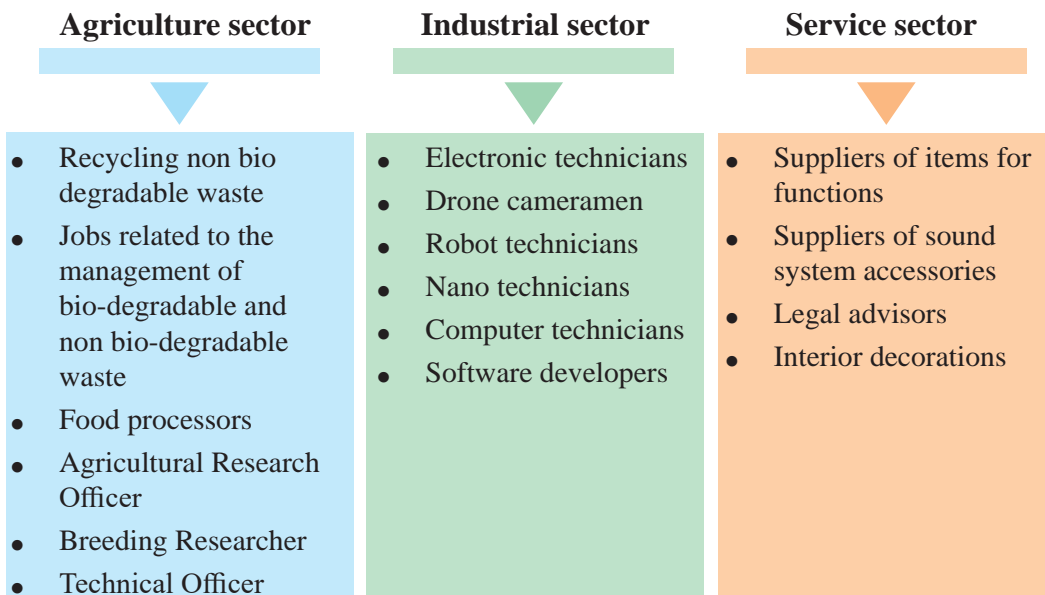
**Agriculture sector**

- Recycling non bio degradable waste
- Jobs related to the management of bio-degradable and non bio-degradable waste
- Food processors
- Agricultural Research Officer
- Breeding Researcher
- Technical Officer

**Industrial sector**

- Electronic technicians
- Drone cameramen
- Robot technicians
- Nano technicians
- Computer technicians
- Software developers

**Service sector**

- Suppliers of items for functions
- Suppliers of sound system accessories
- Legal advisors
- Interior decorations